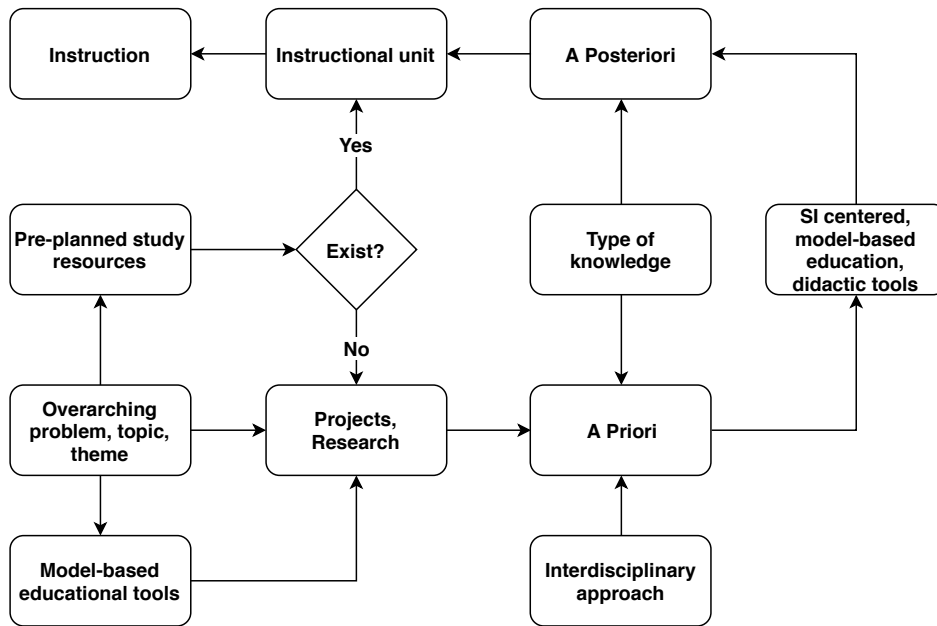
Instruction

Instructional unit

A Posteriori

Yes

Pre-planned study resources

Exist?

Type of knowledge

SI centered, model-based education, didactic tools

No

Overarching problem, topic, theme

Projects, Research

A Priori

Model-based educational tools

Interdisciplinary approach